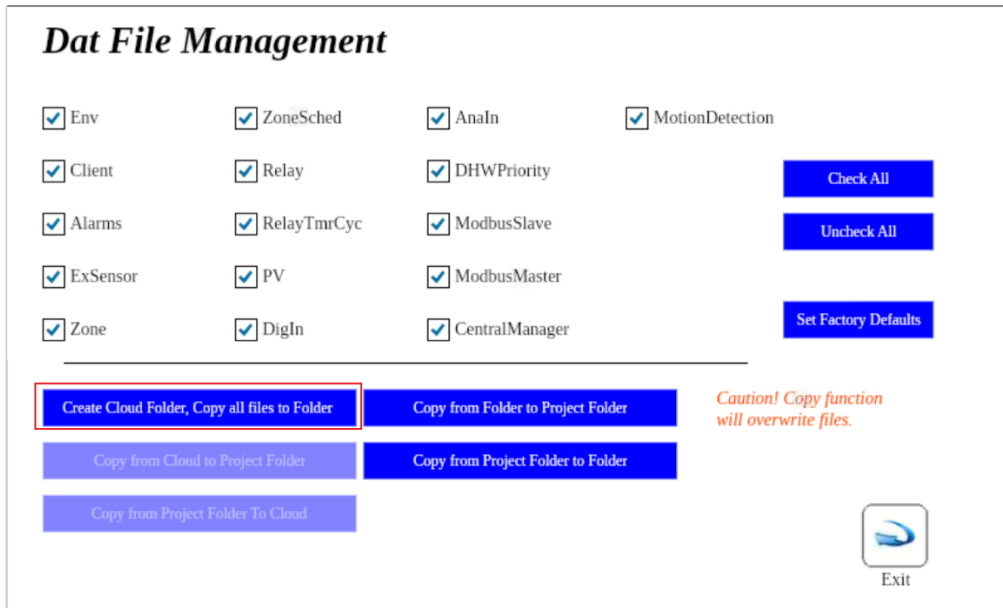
Dat File Management

Env
ZoneSched
AnaIn
MotionDetection

Client
Relay
DHWPriority

Check All

Alarms
RelayTmrCyc
ModbusSlave

Uncheck All

ExSensor
PV
ModbusMaster

Zone
DigIn
CentralManager

Set Factory Defaults

Create Cloud Folder, Copy all files to Folder
Copy from Folder to Project Folder

Caution! Copy function will overwrite files.

Copy from Cloud to Project Folder
Copy from Project Folder to Folder

Copy from Project Folder To Cloud

Exit